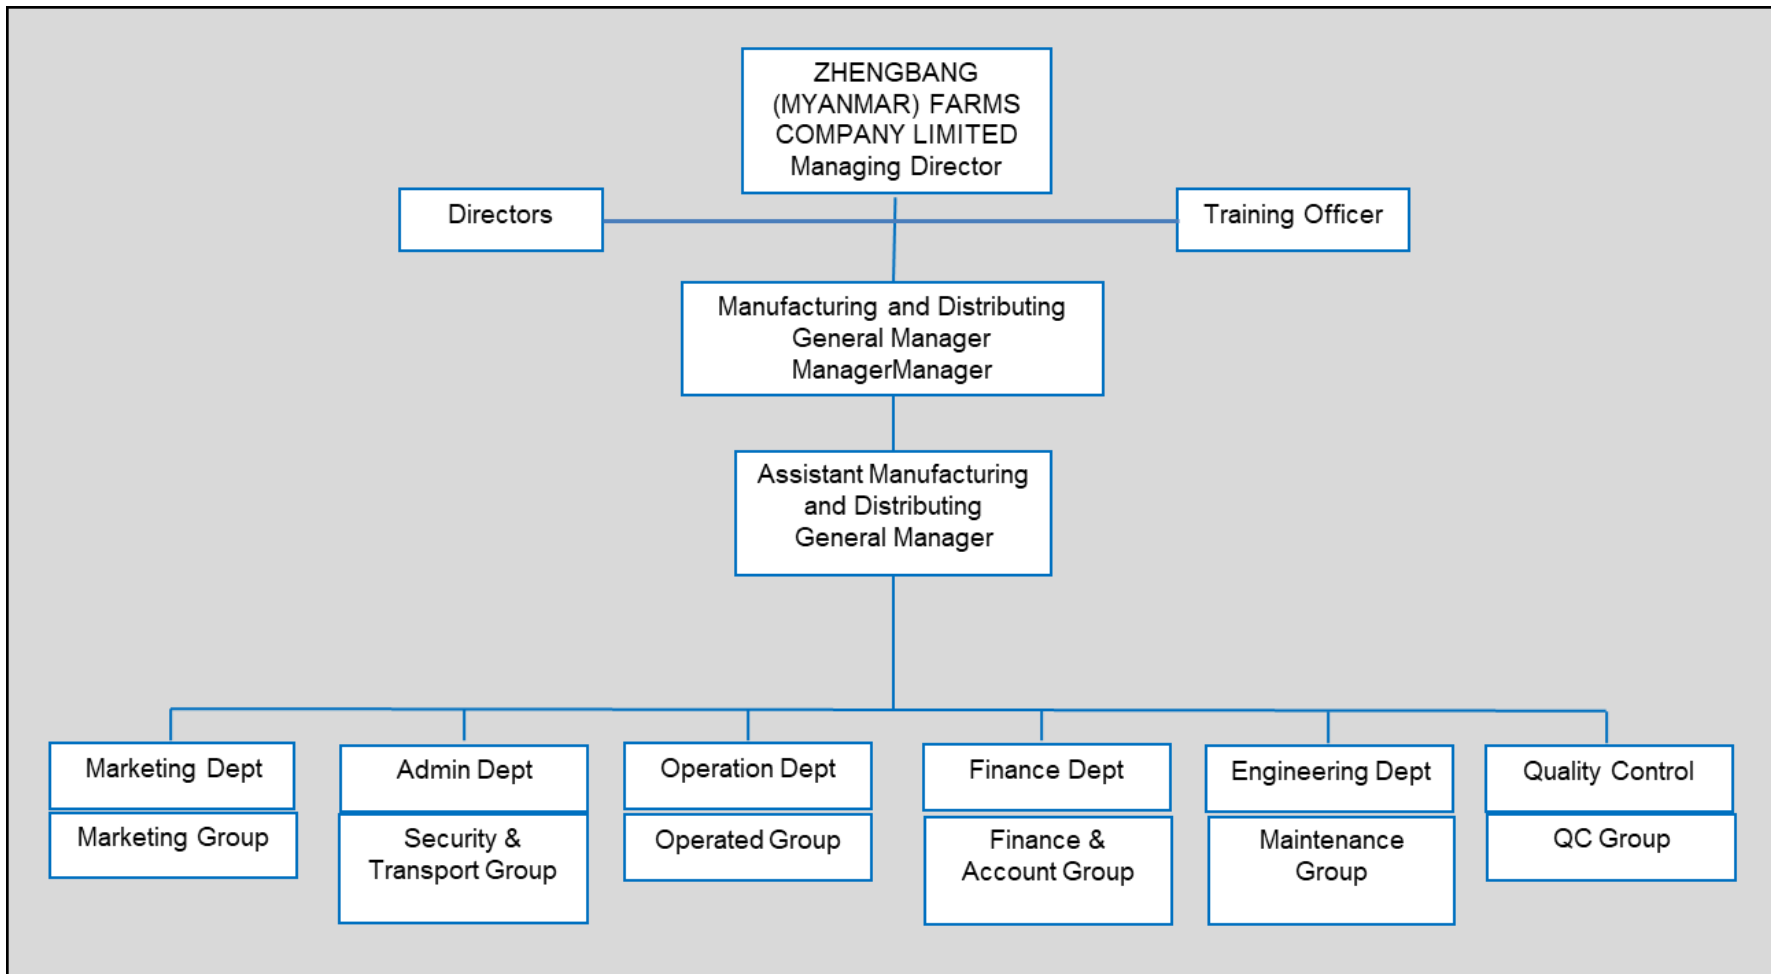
ZHENGBANG (MYANMAR) FARMS COMPANY LIMITED
Managing Director

Directors

Training Officer

Manufacturing and Distributing General Manager ManagerManager

Assistant Manufacturing and Distributing General Manager

Marketing Dept

Marketing Group

Admin Dept

Security & Transport Group

Operation Dept

Operated Group

Finance Dept

Finance & Account Group

Engineering Dept

Maintenance Group

Quality Control

QC Group